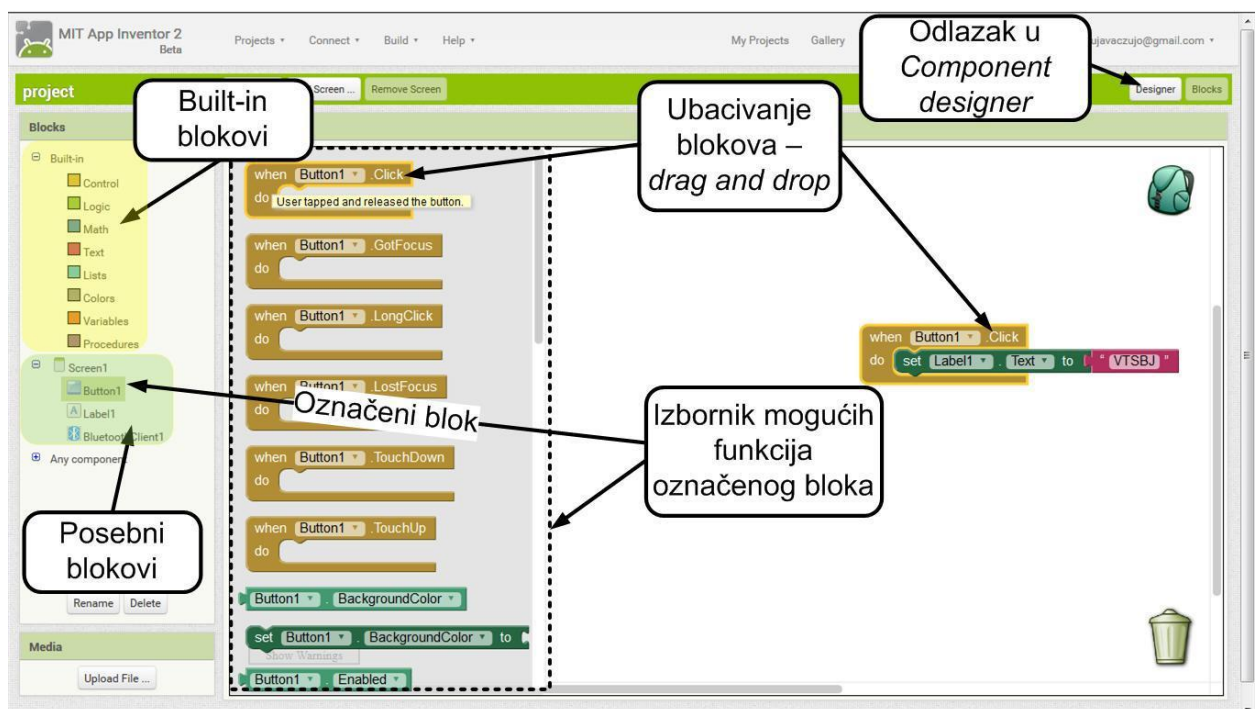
MIT App Inventor 2 Beta

Projects ▾ Connect ▾ Build ▾ Help ▾

My Projects Gallery

Odlazak u *Component designer*

ujavaczujo@gmail.com ▾

project

Screen ... Remove Screen

Designer Blocks

Built-in blokovi

Ubacivanje blokova – *drag and drop*

Blocks

Built-in
Control
Logic
Math
Text
Lists
Colors
Variables
Procedures

Screen1
Button1
Label1
BluetoothClient1

Any component

when Button1 .Click
do
User tapped and released the button.

when Button1 .GotFocus
do

when Button1 .LongClick
do

when Button1 .LostFocus
do

Označeni blok

when Button1 .TouchDown
do

when Button1 .TouchUp
do

Button1 . BackgroundColor

set Button1 . BackgroundColor to

Show Warnings

Button1 . Enabled

when Button1 .Click
do set Label1 . Text to " VTSBJ "

Izbornik mogućih funkcija označenog bloka

Posebni blokovi

Rename Delete

Media

Upload File ...